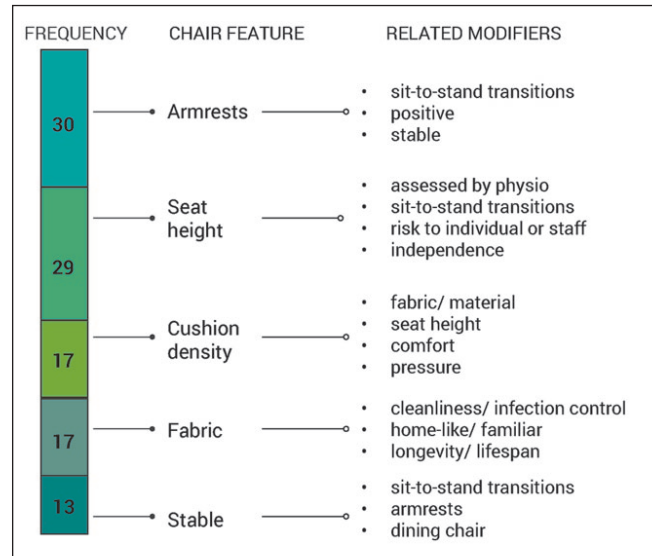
FREQUENCY CHAIR FEATURE RELATED MODIFIERS

30 Armrests
- sit-to-stand transitions
- positive
- stable

29 Seat height
- assessed by physio
- sit-to-stand transitions
- risk to individual or staff
- independence

17 Cushion density
- fabric/ material
- seat height
- comfort
- pressure

17 Fabric
- cleanliness/ infection control
- home-like/ familiar
- longevity/ lifespan

13 Stable
- sit-to-stand transitions
- armrests
- dining chair